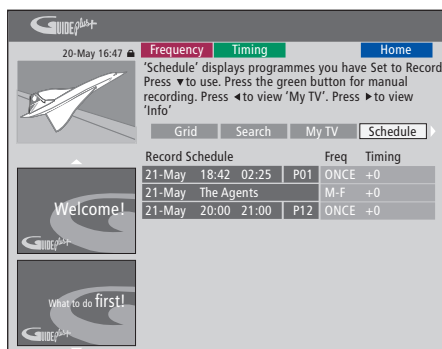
GUIDEplus+

20-May 16:47

Frequency Timing Home

'Schedule' displays programmes you have Set to Record. Press ▼to use. Press the green button for manual recording. Press ◄to view 'My TV'. Press ►to view 'Info'

Grid Search My TV Schedule

| Record Schedule | | | | Freq | Timing |
|---|---|---|---|---|---|
| 21-May | 18:42 | 02:25 | P01 | ONCE | +0 |
| 21-May | The Agents | | | M-F | +0 |
| 21-May | 20:00 | 21:00 | P12 | ONCE | +0 |

Welcome!
GUIDEplus+

What to do first!
GUIDEplus+